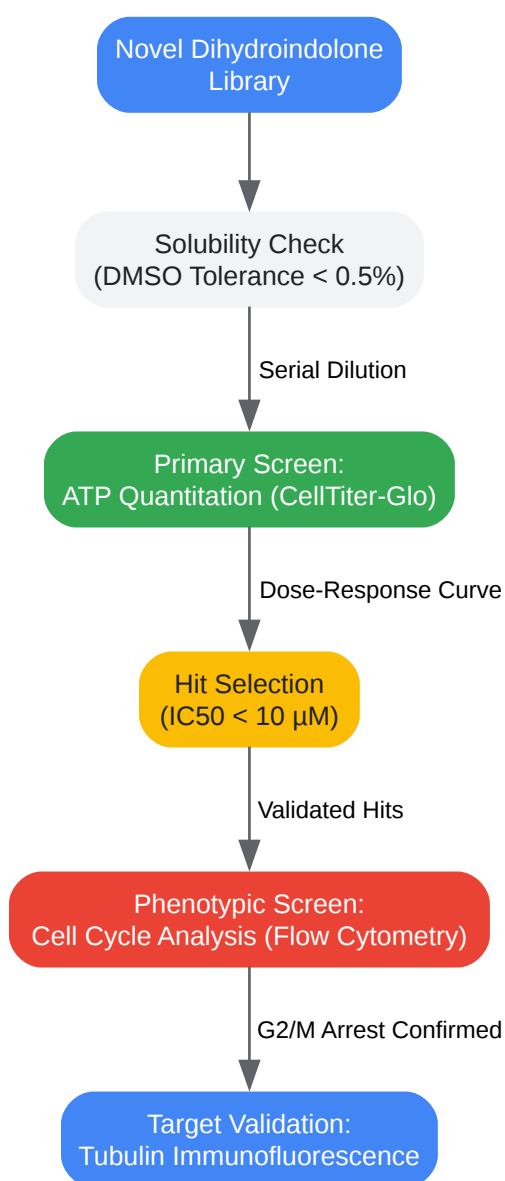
Novel Dihydroindolone Library

Solubility Check (DMSO Tolerance < 0.5%)

Serial Dilution

Primary Screen: ATP Quantitation (CellTiter-Glo)

Dose-Response Curve

Hit Selection (IC50 < 10 μM)

Validated Hits

Phenotypic Screen: Cell Cycle Analysis (Flow Cytometry)

G2/M Arrest Confirmed

Target Validation: Tubulin Immunofluorescence